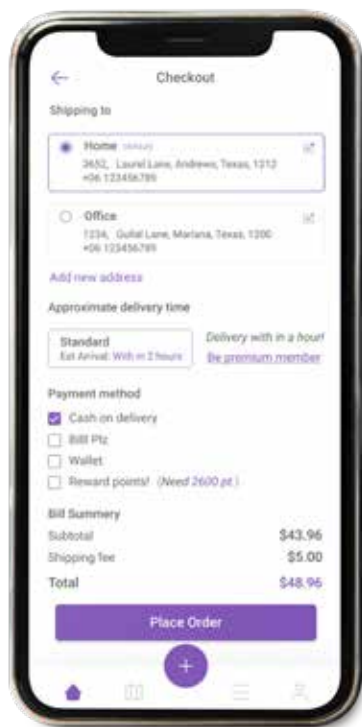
Checkout

Shipping to

Home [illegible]
3652, Laurel Lane, Andrews, Texas, 1312
+06 123456789

Office
1234, Gulial Lane, Mariana, Texas, 1200
+06 123456789

Add new address

Approximate delivery time

Standard
Est Arrival: With in 2 hours

Delivery with in a hour!
Be premium member

Payment method

Cash on delivery
Billl Plz
Wallet
Reward points! (Need 2600 pt.)

Bill Summery

Subtotal $43.96
Shipping fee $5.00
Total $48.96

Place Order

+